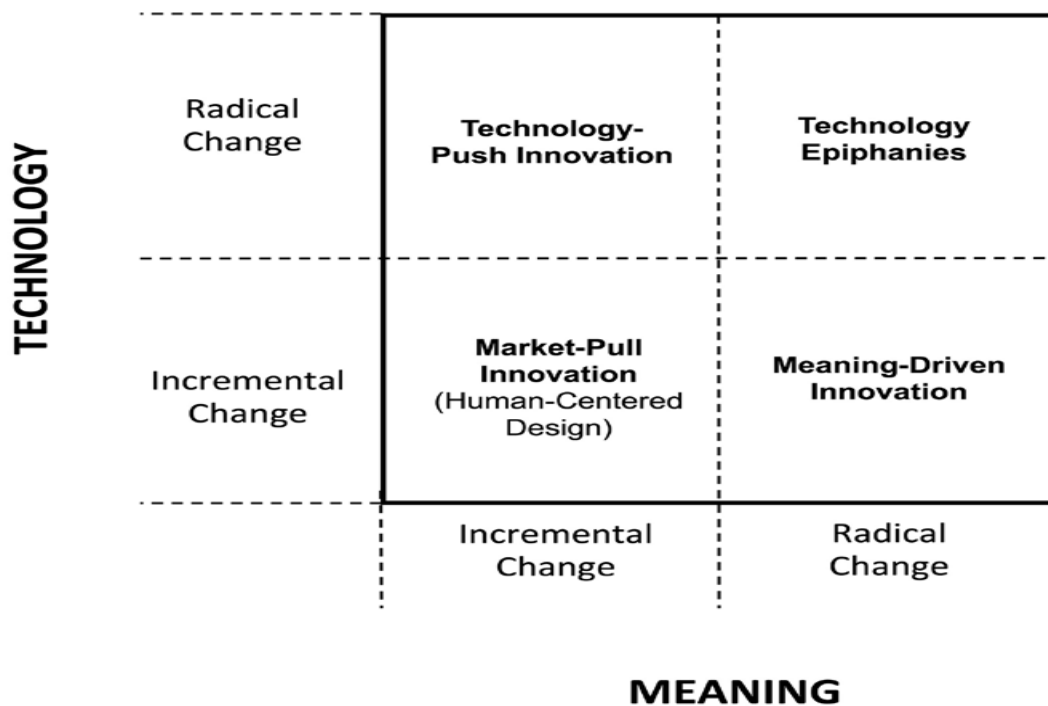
TECHNOLOGY

Radical Change

Technology-Push Innovation

Technology Epiphanies

Incremental Change

Market-Pull Innovation (Human-Centered Design)

Meaning-Driven Innovation

Incremental Change

Radical Change

MEANING